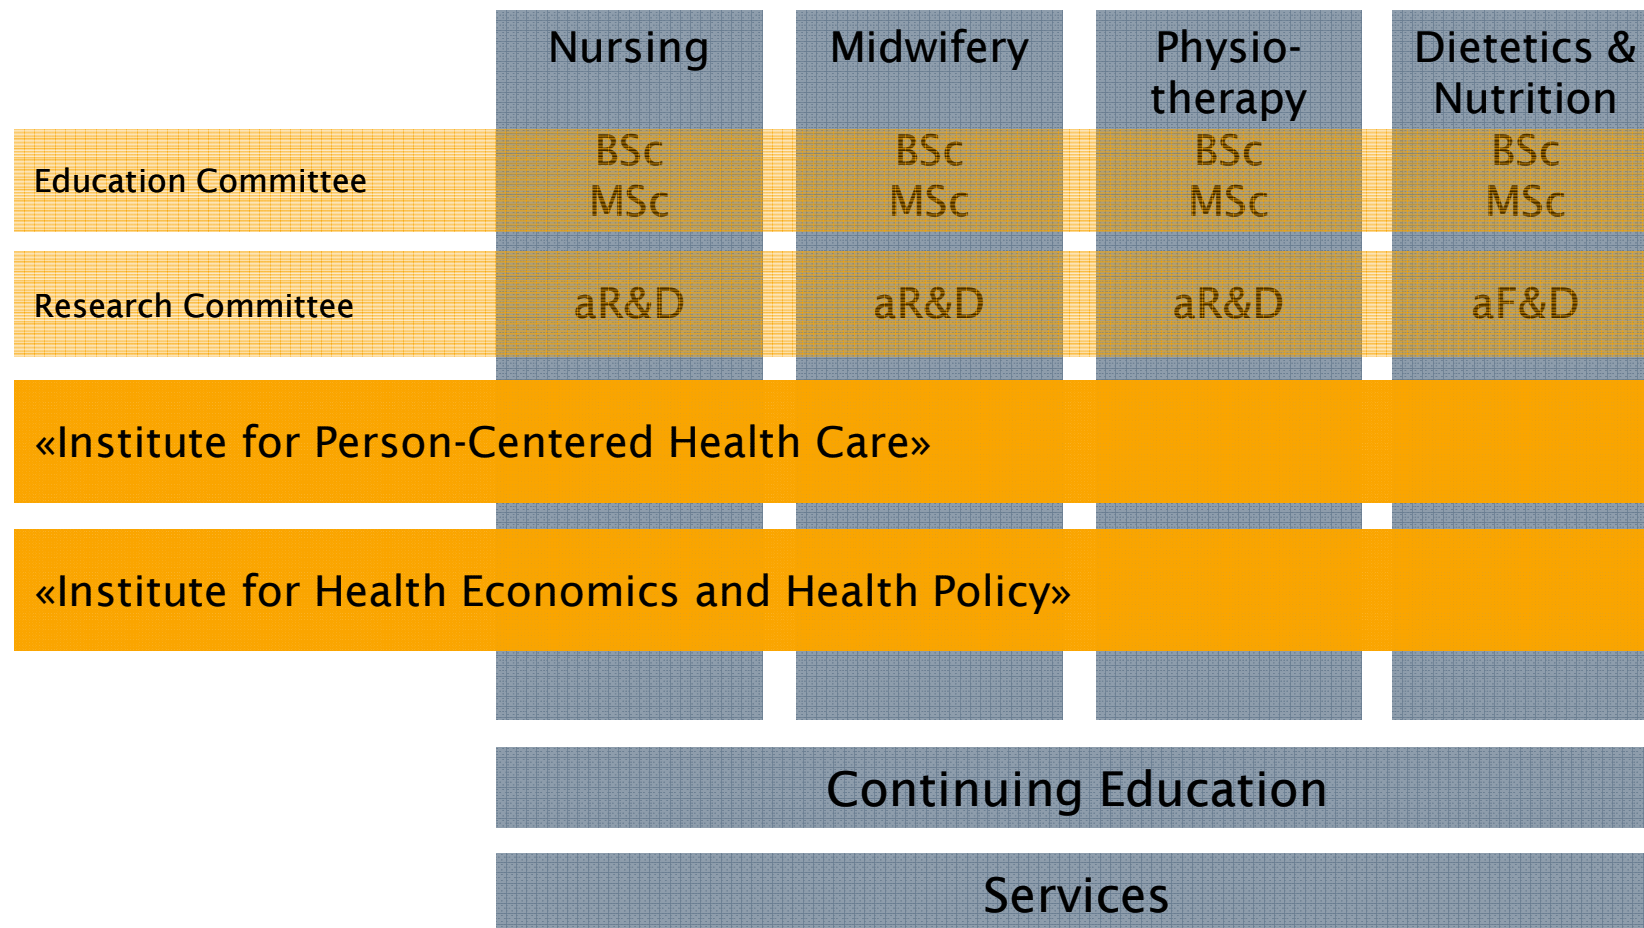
| | Nursing | Midwifery | Physiotherapy | Dietetics & Nutrition |
|---|---|---|---|---|
| Education Committee | BSc MSc | BSc MSc | BSc MSc | BSc MSc |
| Research Committee | aR&D | aR&D | aR&D | aF&D |

«Institute for Person-Centered Health Care»

«Institute for Health Economics and Health Policy»

Continuing Education

Services